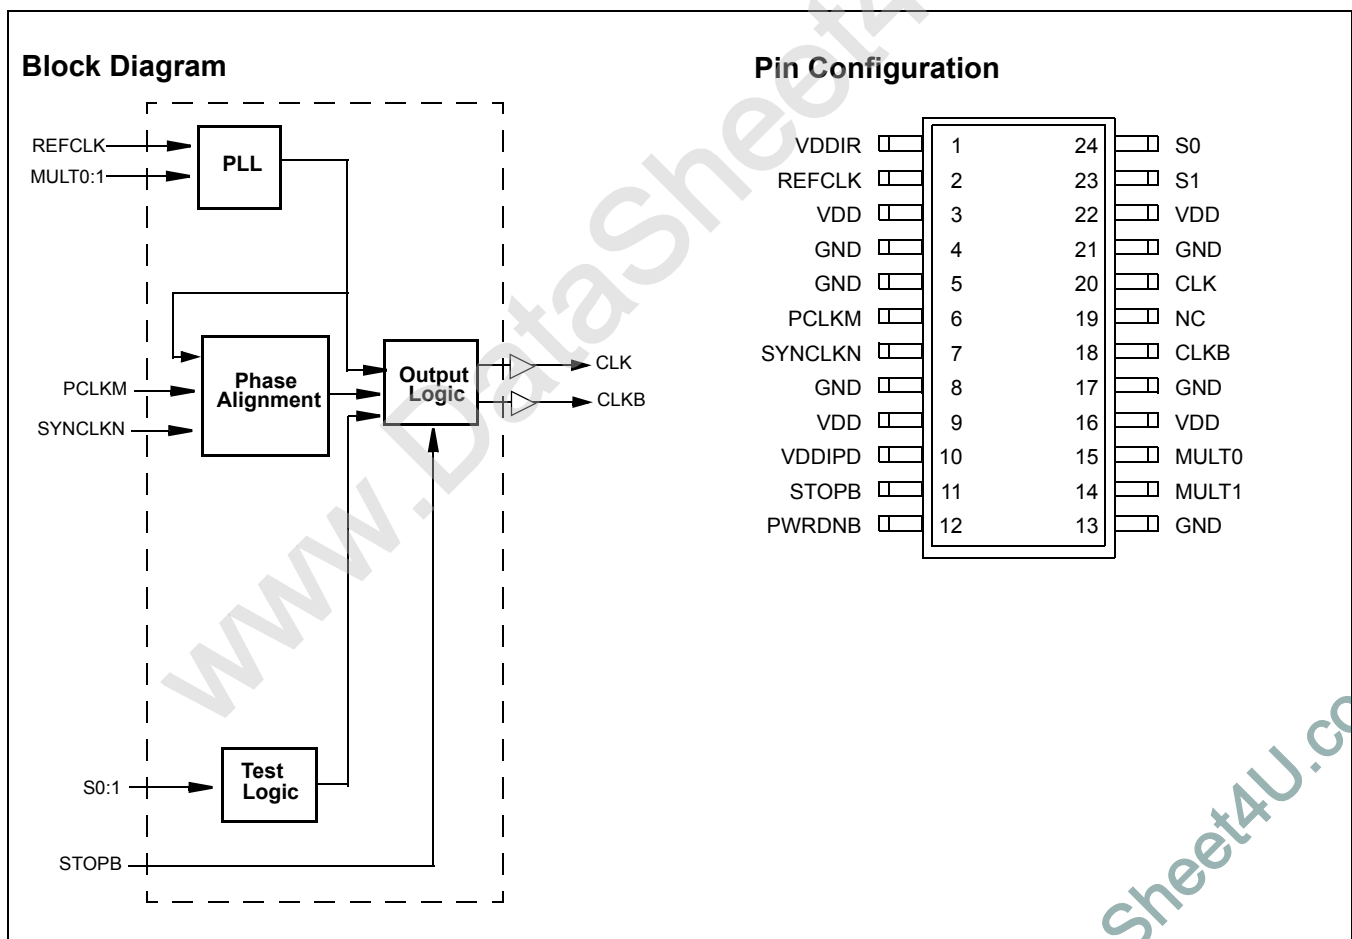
Block Diagram

REFCLK
MULT0:1
PLL
Phase Alignment
PCLKM
SYNCLKN
Output Logic
CLK
CLKB
Test Logic
S0:1
STOPB

Pin Configuration

| | | | |
|---|---|---|---|
| VDDIR | 1 | 24 | S0 |
| REFCLK | 2 | 23 | S1 |
| VDD | 3 | 22 | VDD |
| GND | 4 | 21 | GND |
| GND | 5 | 20 | CLK |
| PCLKM | 6 | 19 | NC |
| SYNCLKN | 7 | 18 | CLKB |
| GND | 8 | 17 | GND |
| VDD | 9 | 16 | VDD |
| VDDIPD | 10 | 15 | MULT0 |
| STOPB | 11 | 14 | MULT1 |
| PWRDNB | 12 | 13 | GND |

www.DataSheet4U.com
Sheet4U.co